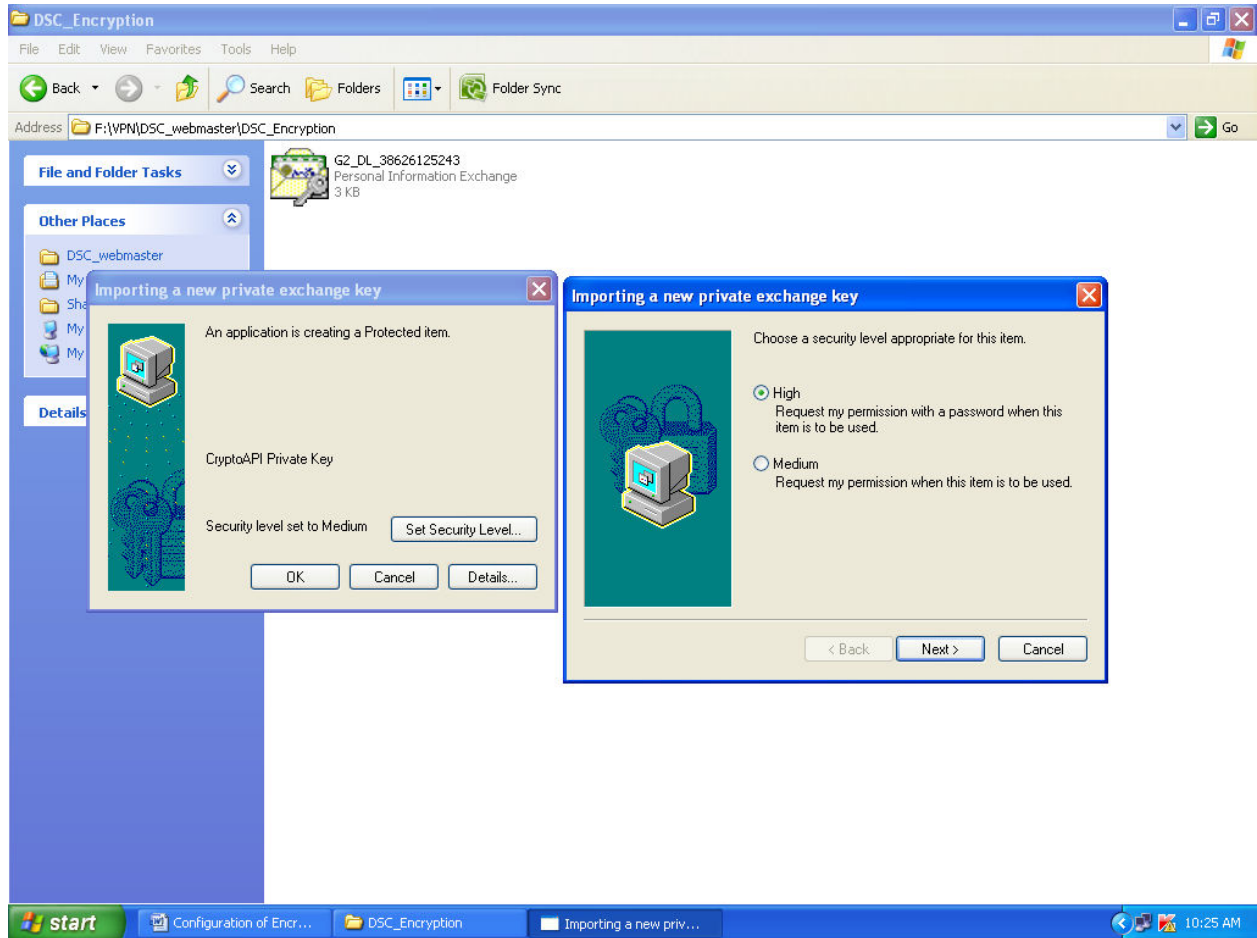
DSC_Encryption

File Edit View Favorites Tools Help

Back Search Folders Folder Sync

Address F:\VPN\DSC_webmaster\DSC_Encryption Go

File and Folder Tasks

Other Places

DSC_webmaster

My

Sha

My

My

Details

G2_DL_38626125243
Personal Information Exchange
3 KB

Importing a new private exchange key

An application is creating a Protected item.

CryptoAPI Private Key

Security level set to Medium Set Security Level...

OK Cancel Details...

Importing a new private exchange key

Choose a security level appropriate for this item.

High
Request my permission with a password when this item is to be used.

Medium
Request my permission when this item is to be used.

< Back Next > Cancel

start Configuration of Encr... DSC_Encryption Importing a new priv... 10:25 AM